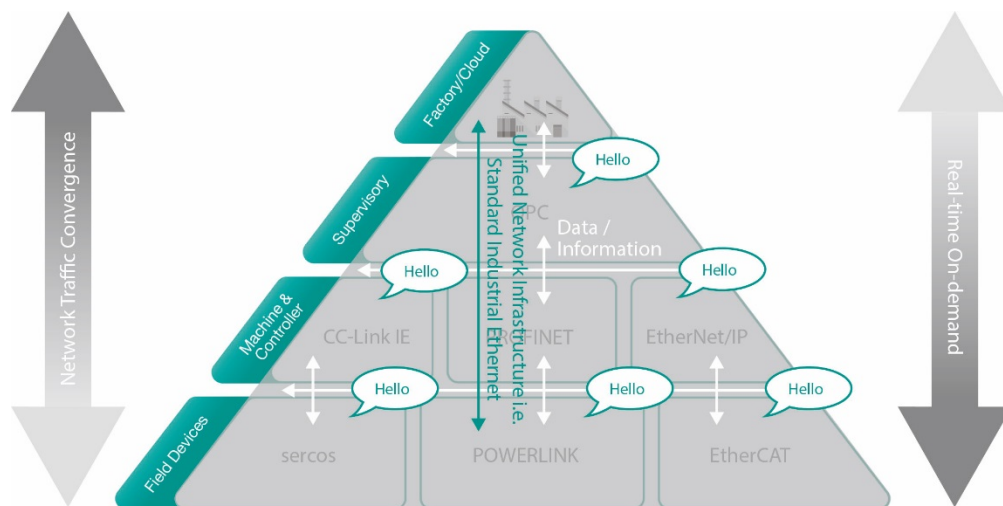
Network Traffic Convergence

Factory/Cloud

Supervisory

Machine & Controller

Field Devices

Unified Network Infrastructure i.e. Standard Industrial Ethernet

Hello

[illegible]PC

Data / Information

Hello

Hello

CC-Link IE

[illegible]FINET

EtherNet/IP

Hello

Hello

Hello

sercos

POWERLINK

EtherCAT

Real-time On-demand